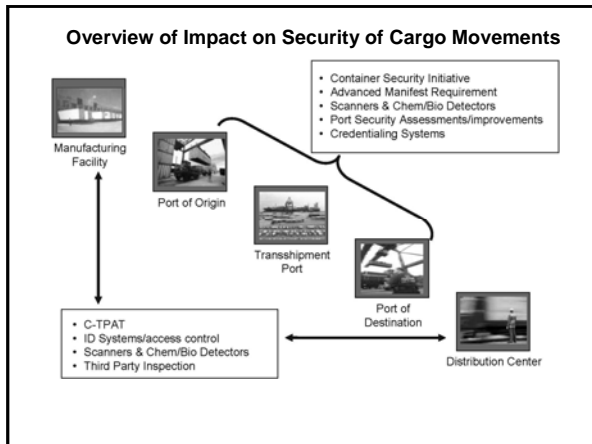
Overview of Impact on Security of Cargo Movements

- Container Security Initiative
- Advanced Manifest Requirement
- Scanners & Chem/Bio Detectors
- Port Security Assessments/improvements
- Credentialing Systems

Manufacturing Facility

Port of Origin

Transshipment Port

Port of Destination

Distribution Center

- C-TPAT
- ID Systems/access control
- Scanners & Chem/Bio Detectors
- Third Party Inspection